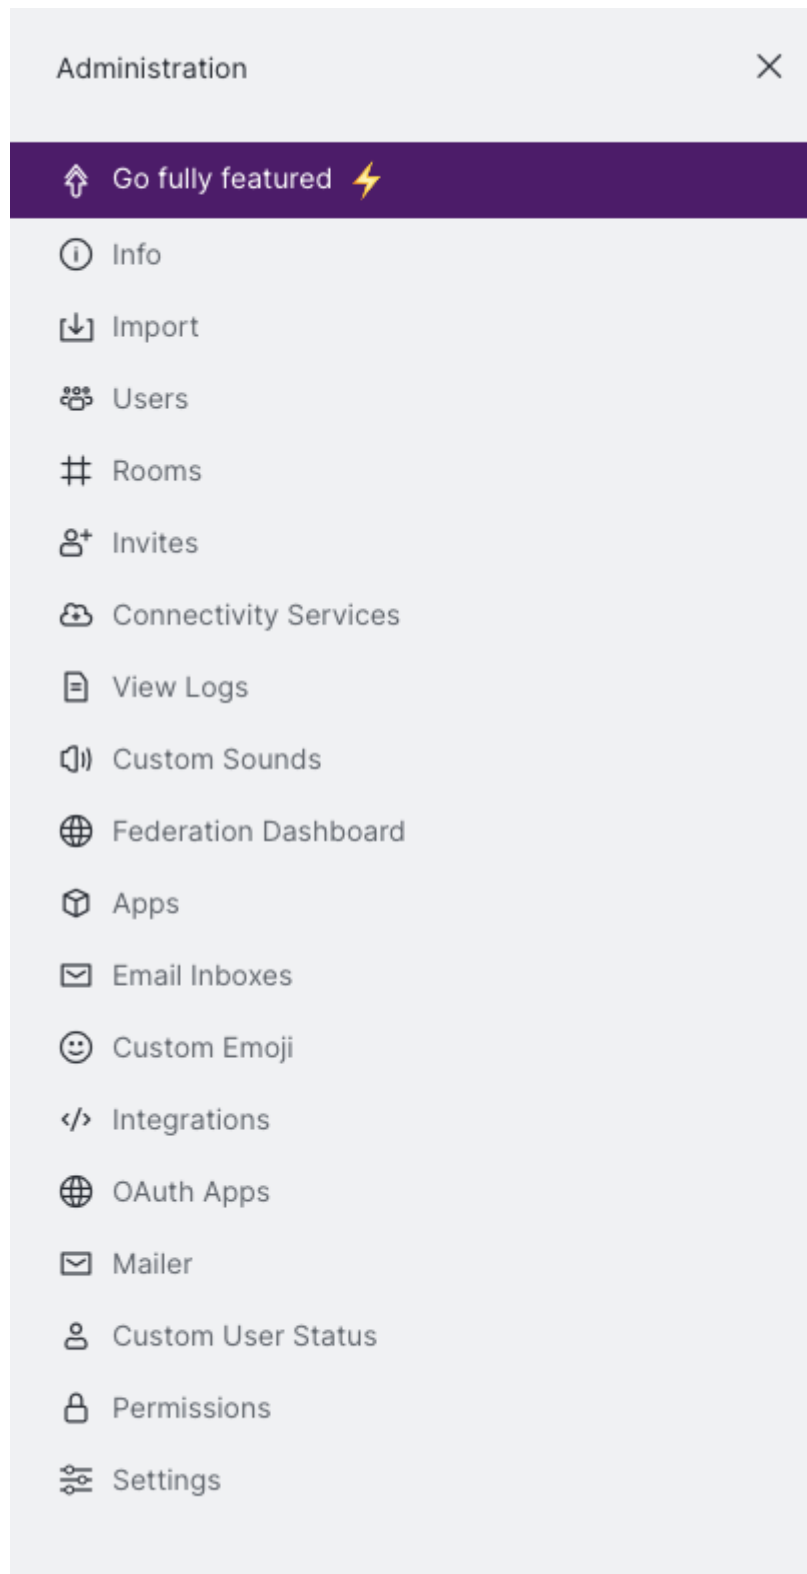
Administration

Go fully featured

Info

Import

Users

Rooms

Invites

Connectivity Services

View Logs

Custom Sounds

Federation Dashboard

Apps

Email Inboxes

Custom Emoji

Integrations

OAuth Apps

Mailer

Custom User Status

Permissions

Settings